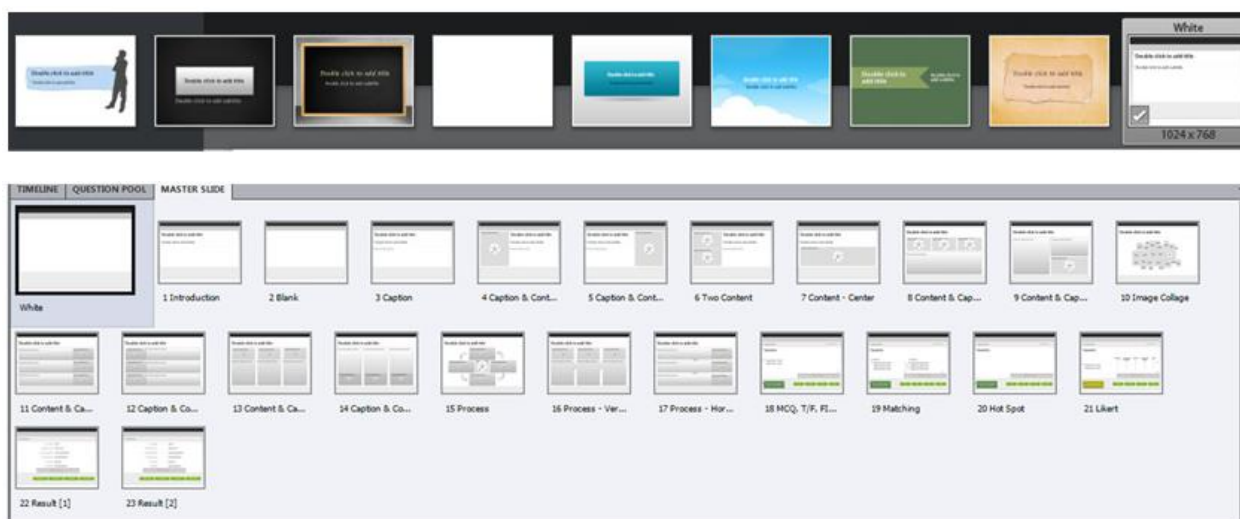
Double click to add title
Double click to add subtitle

Double click to add title
Double click to add subtitle

Double click to add title
Double click to add subtitle

Double click to add title

Double click to add title

Double click to add title

Double click to add title

White
Double click to add title
1024 x 768

TIMELINE | QUESTION POOL | MASTER SLIDE

White
1 Introduction
2 Blank
3 Caption
4 Caption & Cont...
5 Caption & Cont...
6 Two Content
7 Content - Center
8 Content & Cap...
9 Content & Cap...
10 Image Collage
11 Content & Ca...
12 Caption & Co...
13 Content & Ca...
14 Caption & Co...
15 Process
16 Process - Ver...
17 Process - Hor...
18 MCQ, T/F, FI...
19 Matching
20 Hot Spot
21 Likert
22 Result [1]
23 Result [2]